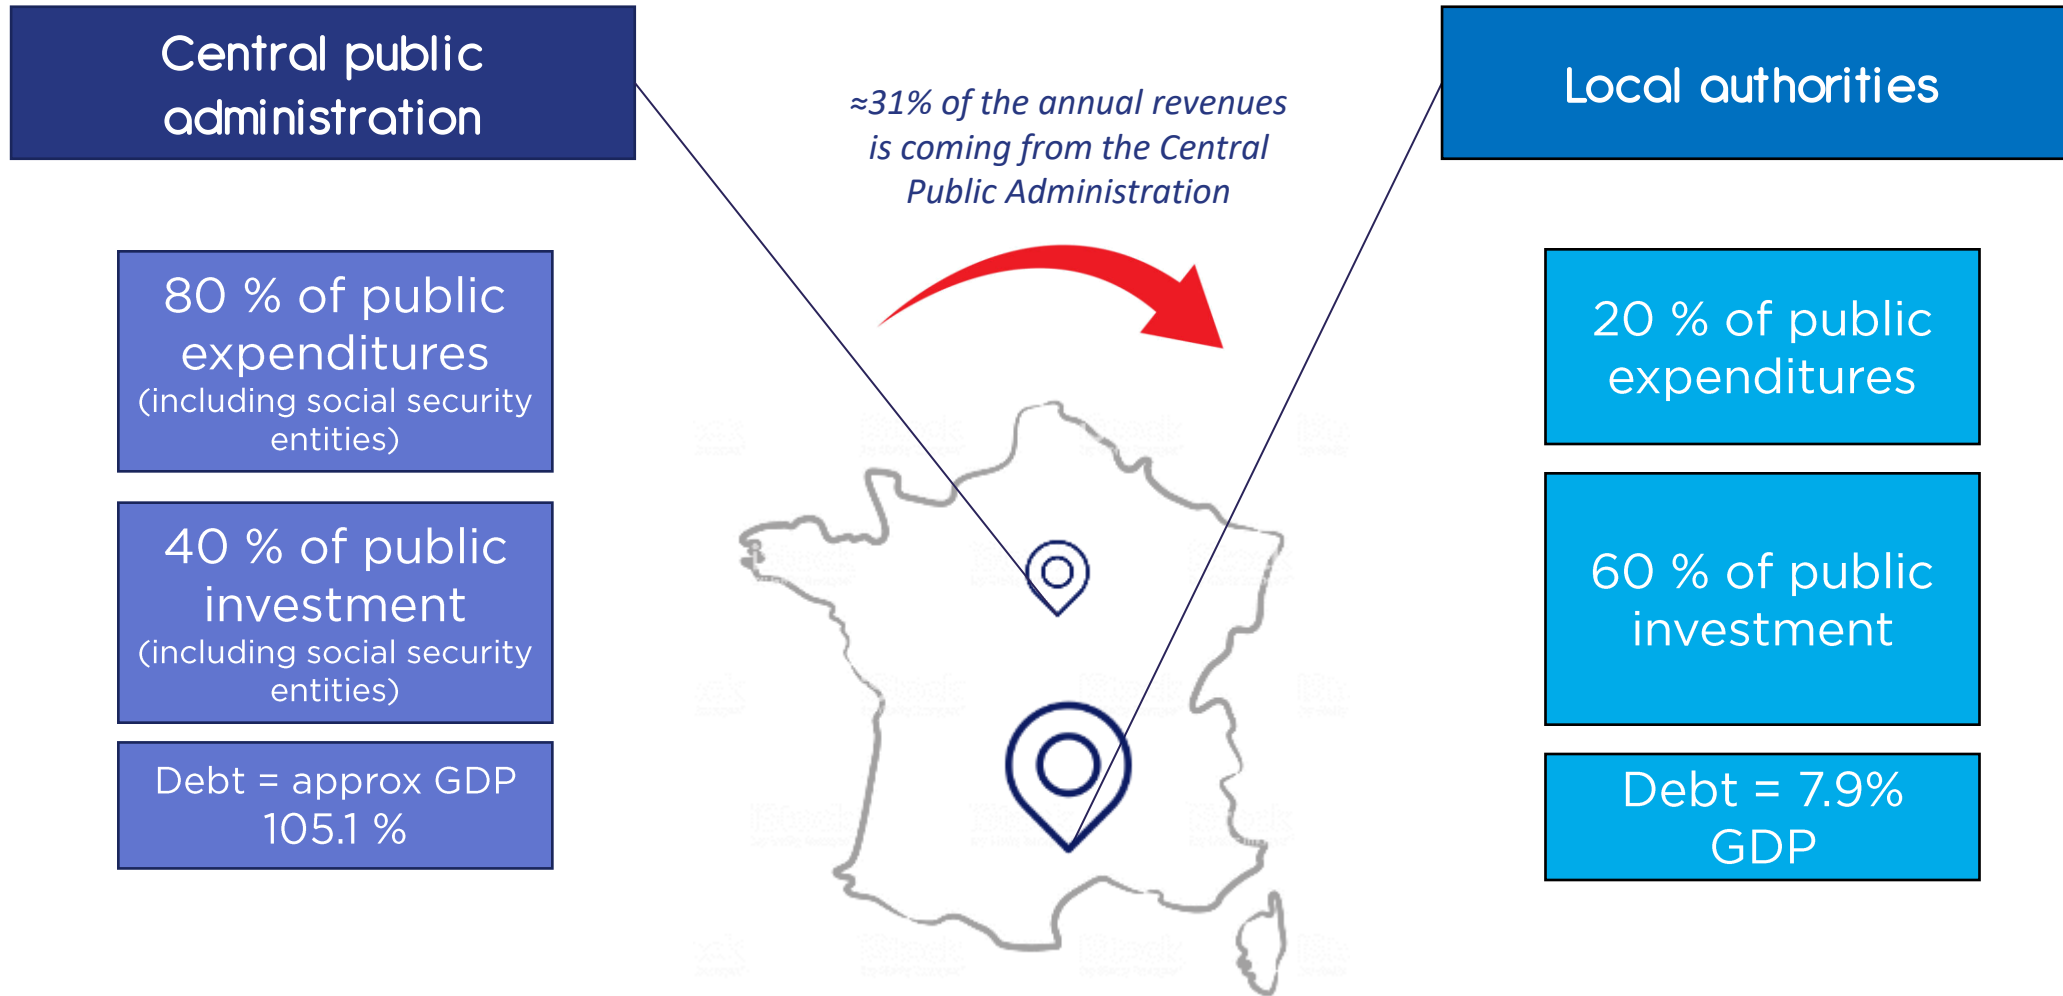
Central public administration

≈31% of the annual revenues is coming from the Central Public Administration

Local authorities

80 % of public expenditures (including social security entities)

40 % of public investment (including social security entities)

Debt = approx GDP 105.1 %

20 % of public expenditures

60 % of public investment

Debt = 7.9% GDP